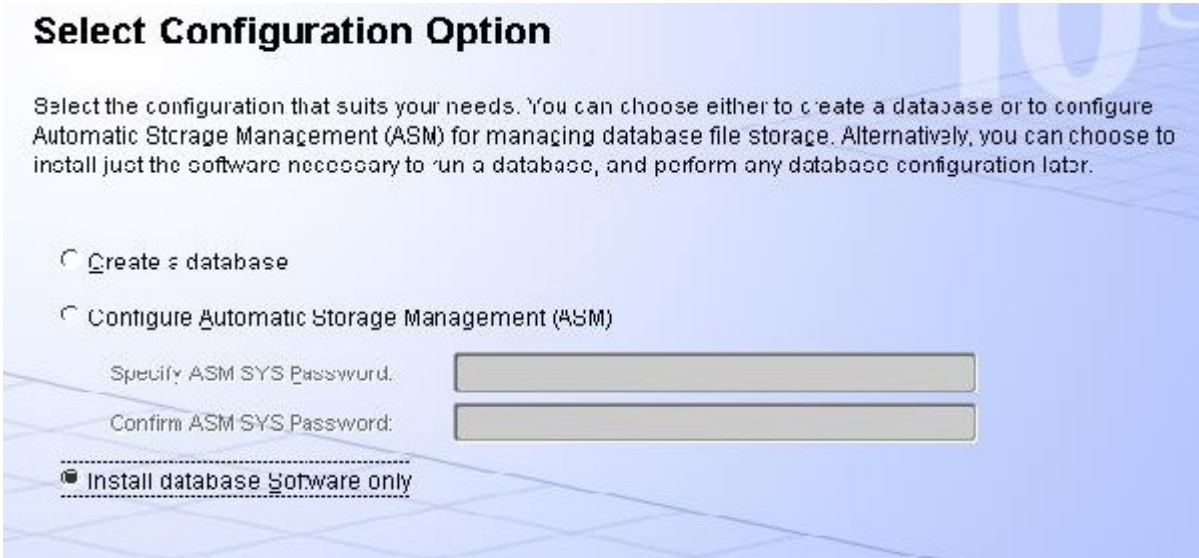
Select Configuration Option

Select the configuration that suits your needs. You can choose either to create a database or to configure Automatic Storage Management (ASM) for managing database file storage. Alternatively, you can choose to install just the software necessary to run a database, and perform any database configuration later.

Create a database

Configure Automatic Storage Management (ASM)

Specify ASM SYS Password:

Confirm ASM SYS Password:

Install database Software only